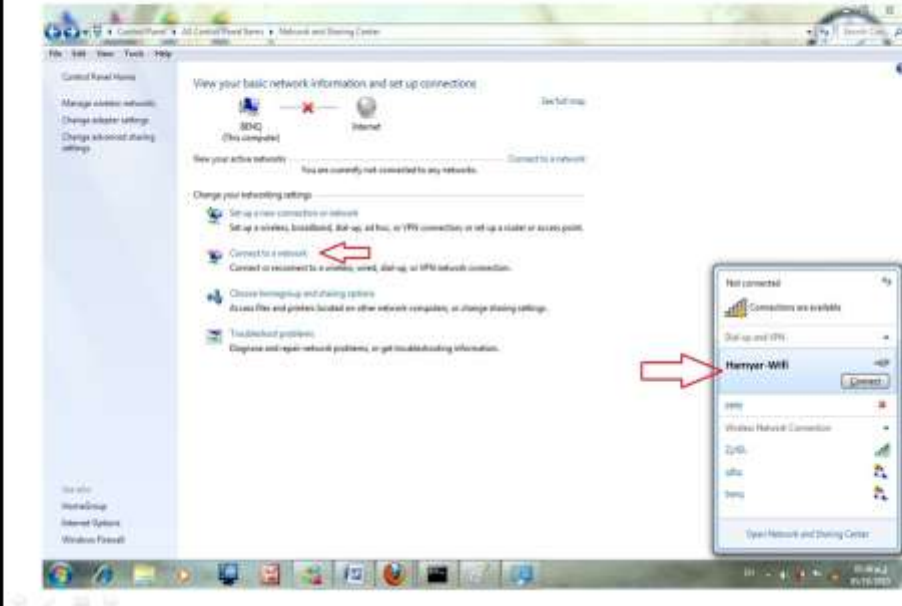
Control Panel ▸ All Control Panel Items ▸ Network and Sharing Center

File Edit View Tools Help

Control Panel Home

Manage wireless networks

Change adapter settings

Change advanced sharing settings

View your basic network information and set up connections

See full map

BENQ (This computer)

Internet

View your active networks

Connect to a network

You are currently not connected to any networks.

Change your networking settings

Set up a new connection or network

Set up a wireless, broadband, dial-up, ad hoc, or VPN connection; or set up a router or access point.

Connect to a network

Connect or reconnect to a wireless, wired, dial-up, or VPN network connection.

Choose homegroup and sharing options

Access files and printers located on other network computers, or change sharing settings.

Troubleshoot problems

Diagnose and repair network problems, or get troubleshooting information.

See also

HomeGroup

Internet Options

Windows Firewall

Not connected

Connections are available

Dial-up and VPN

Hamyar-Wifi

Connect

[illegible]

Wireless Network Connection

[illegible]

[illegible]

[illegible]

Open Network and Sharing Center